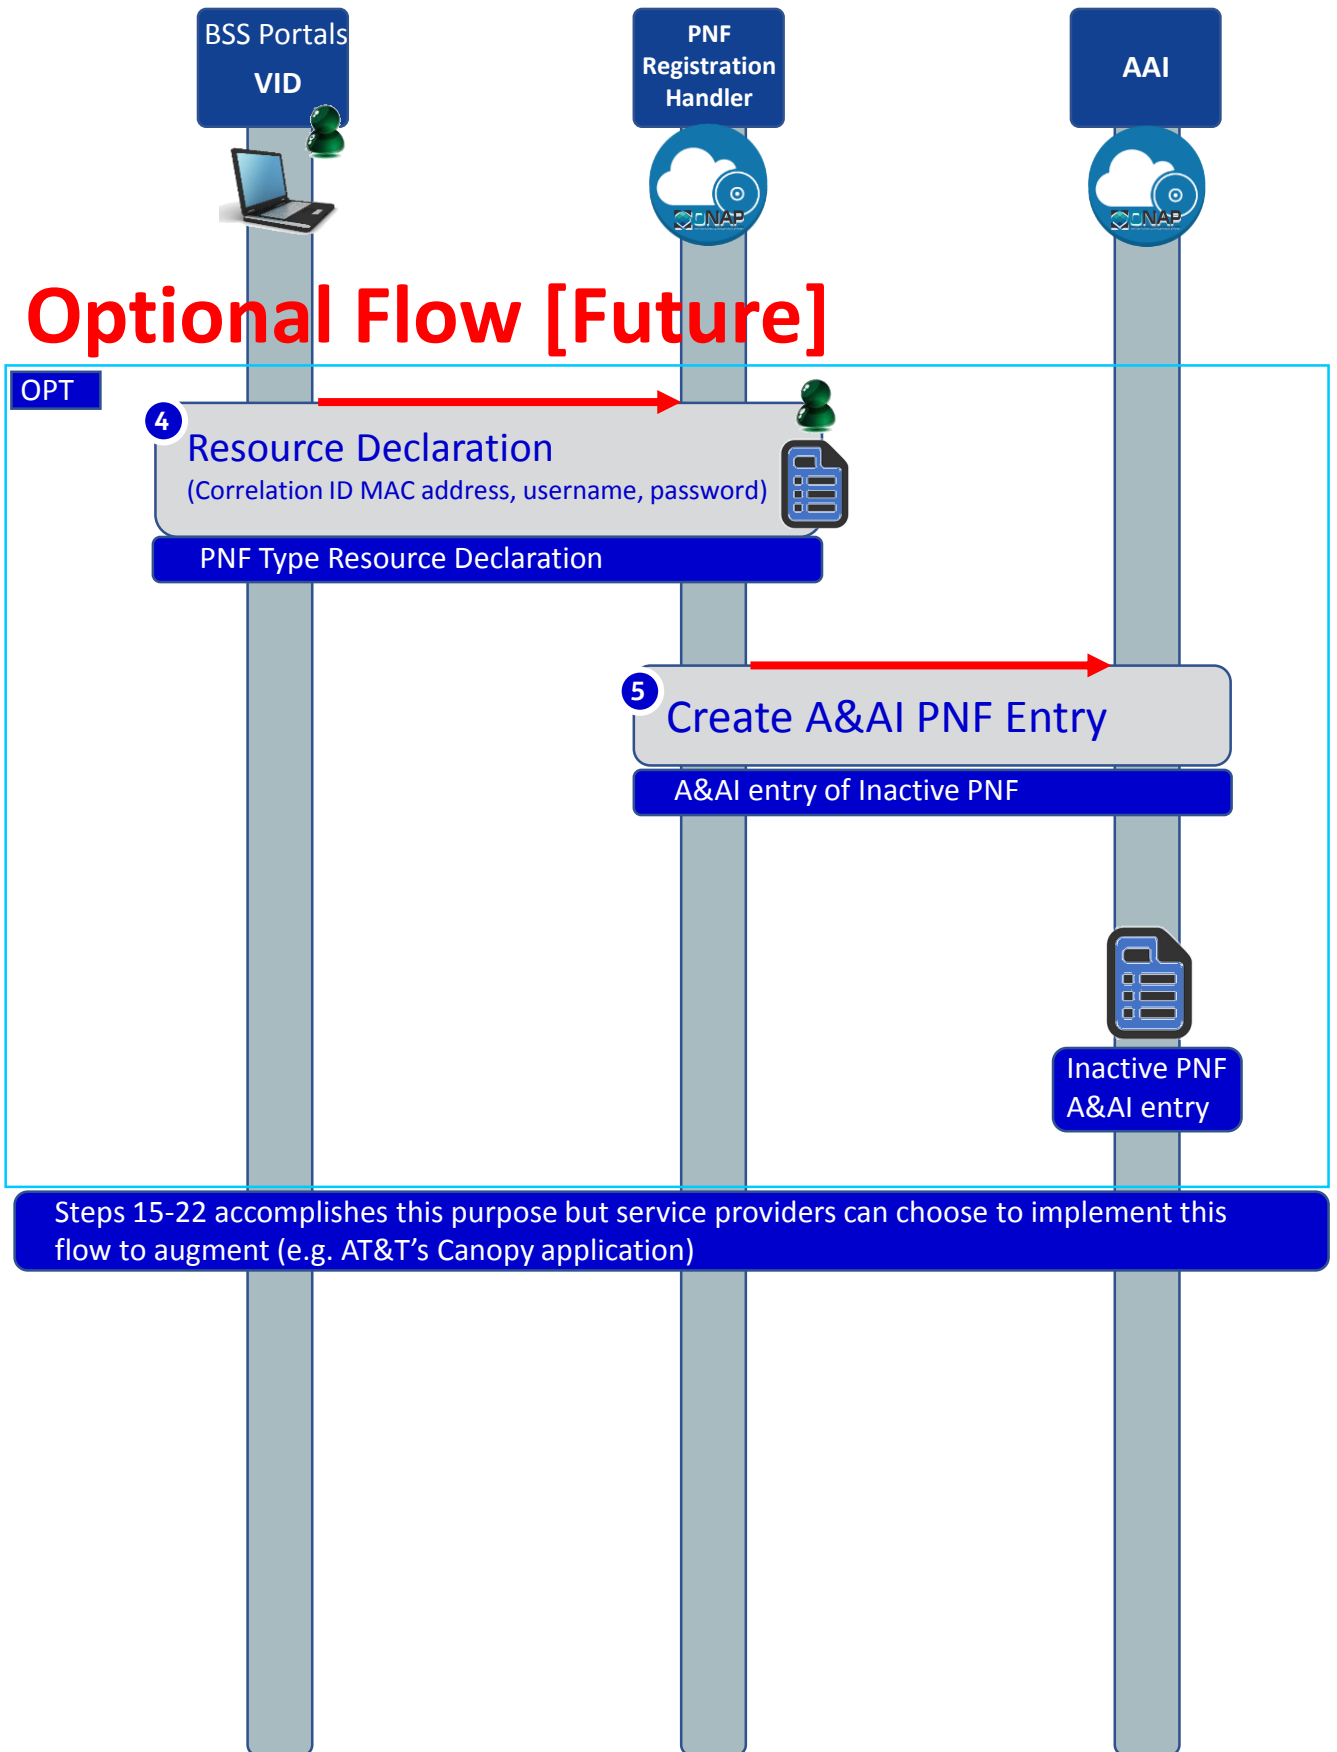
BSS Portals
VID

PNF Registration Handler

AAI

ONAP

ONAP

Optional Flow [Future]

OPT

4

Resource Declaration
(Correlation ID MAC address, username, password)

PNF Type Resource Declaration

5

Create A&AI PNF Entry

A&AI entry of Inactive PNF

Inactive PNF
A&AI entry

Steps 15-22 accomplishes this purpose but service providers can choose to implement this flow to augment (e.g. AT&T’s Canopy application)